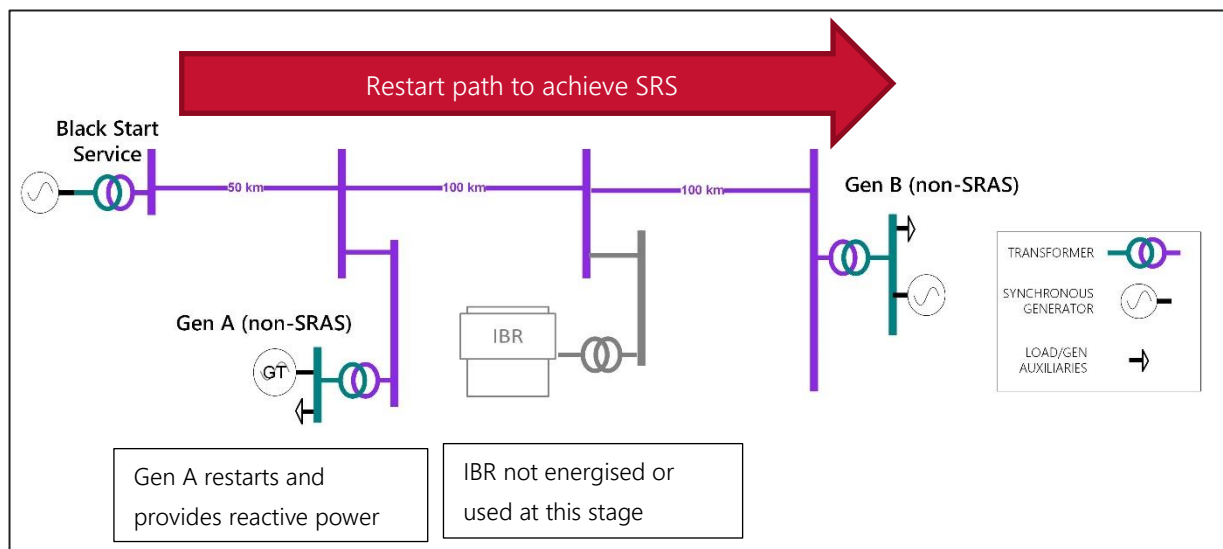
Restart path to achieve SRS

Black Start Service

50 km

100 km

100 km

Gen B (non-SRAS)

Gen A (non-SRAS)

GT

IBR

TRANSFORMER

SYNCHRONOUS GENERATOR

LOAD/GEN AUXILIARIES

Gen A restarts and provides reactive power

IBR not energised or used at this stage